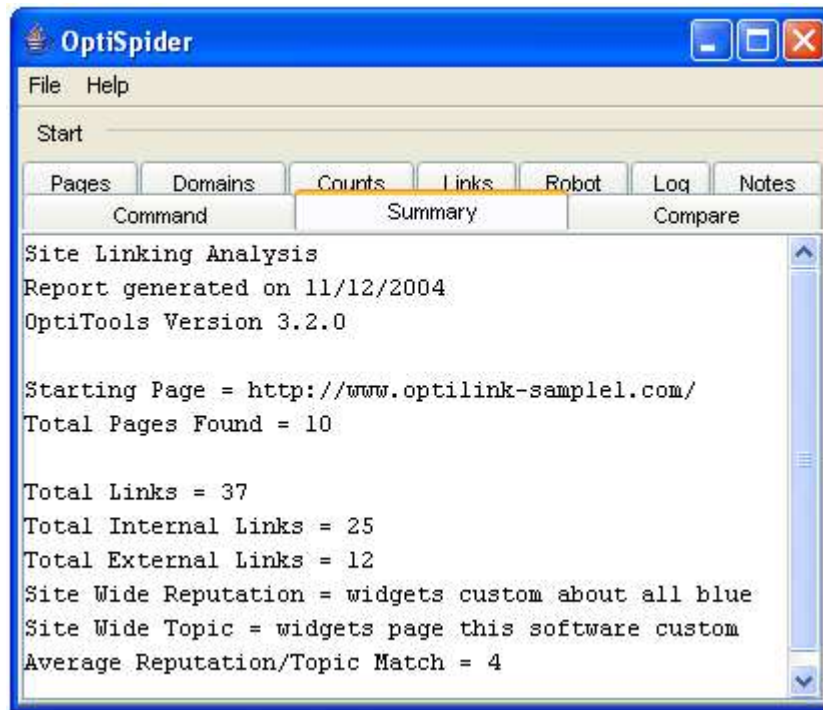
OptiSpider

File Help

Start

Pages Domains Counts Links Robot Log Notes

Command Summary Compare

Site Linking Analysis
Report generated on 11/12/2004
OptiTools Version 3.2.0

Starting Page = http://www.optilink-sample1.com/
Total Pages Found = 10

Total Links = 37
Total Internal Links = 25
Total External Links = 12
Site Wide Reputation = widgets custom about all blue
Site Wide Topic = widgets page this software custom
Average Reputation/Topic Match = 4